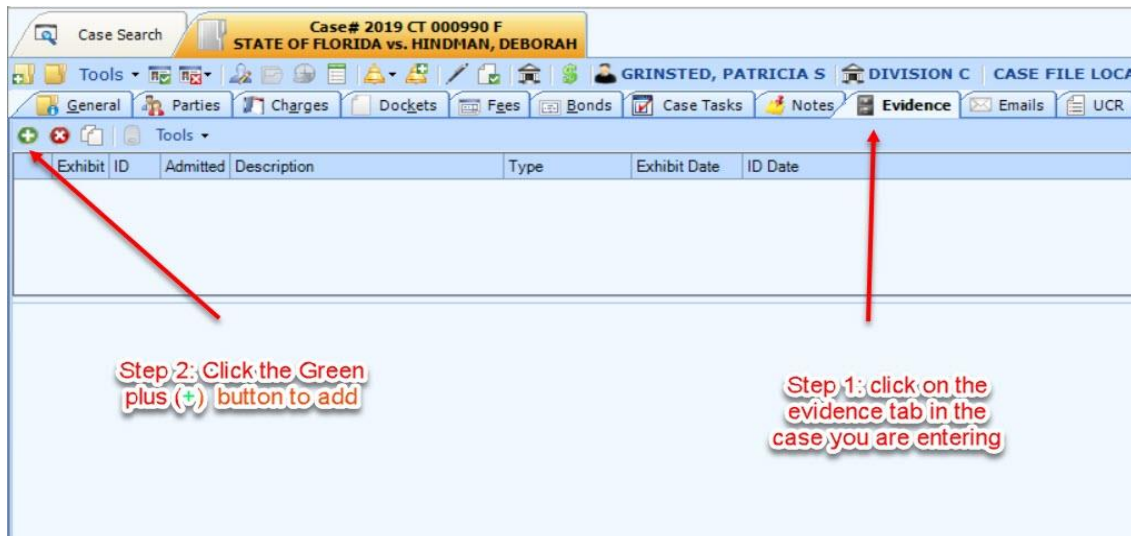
Case Search

Case# 2019 CT 000990 F
STATE OF FLORIDA vs. HINDMAN, DEBORAH

Tools ▾ GRINSTED, PATRICIA S DIVISION C CASE FILE LOCA

General Parties Charges Dockets Fees Bonds Case Tasks Notes Evidence Emails UCR

Tools ▾

| Exhibit | ID | Admitted | Description | Type | Exhibit Date | ID Date |
|---|---|---|---|---|---|---|

Step 2: Click the Green plus (+) button to add

Step 1: click on the evidence tab in the case you are entering